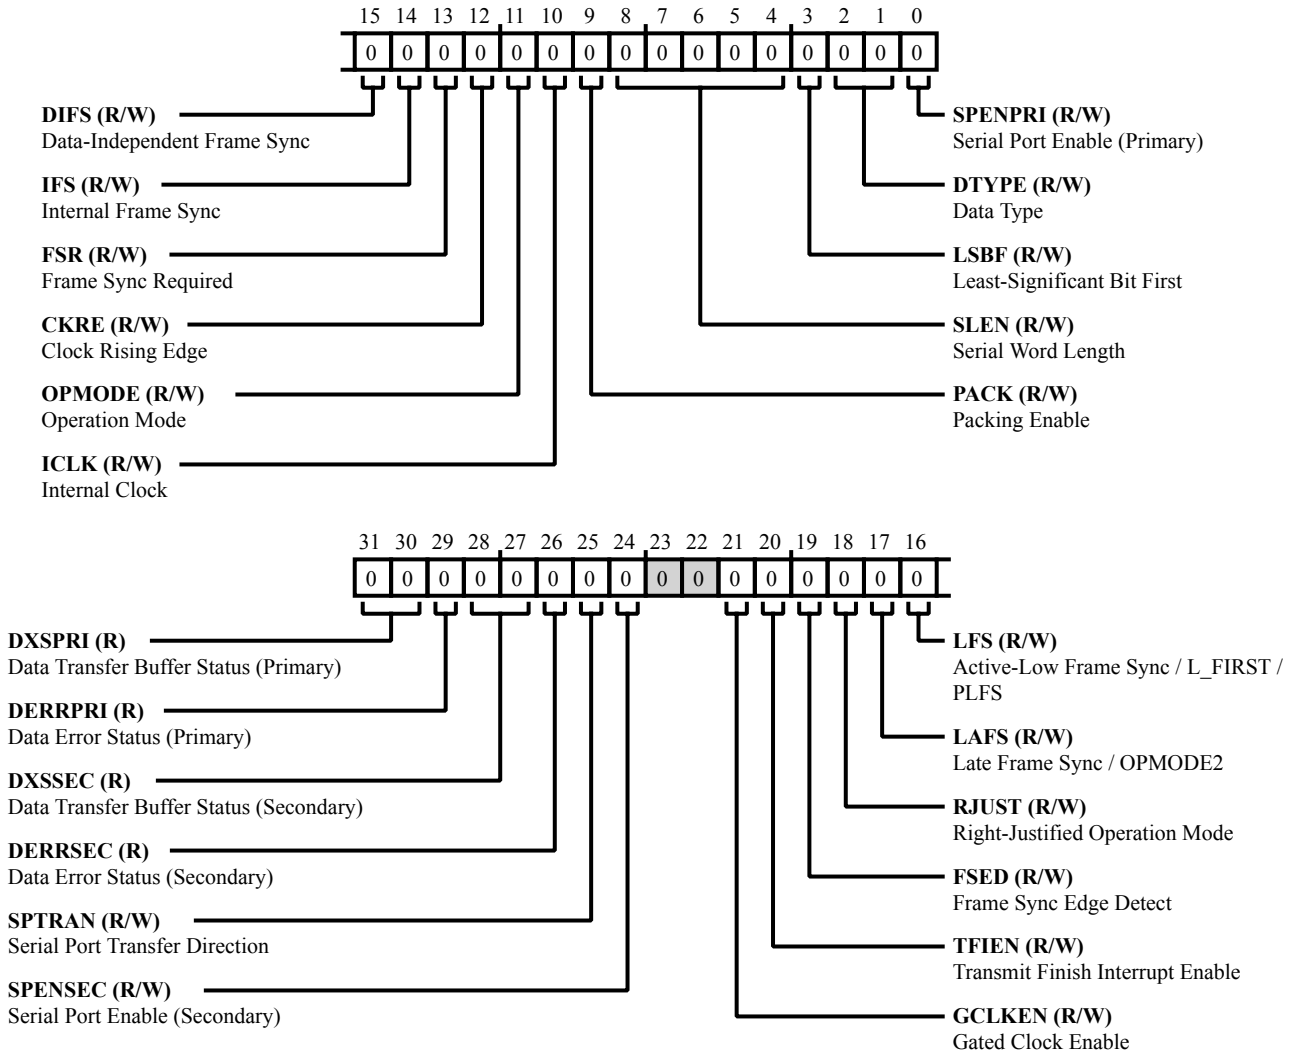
| 15 | 14 | 13 | 12 | 11 | 10 | 9 | 8 | 7 | 6 | 5 | 4 | 3 | 2 | 1 | 0 |
|---|---|---|---|---|---|---|---|---|---|---|---|---|---|---|---|
| 0 | 0 | 0 | 0 | 0 | 0 | 0 | 0 | 0 | 0 | 0 | 0 | 0 | 0 | 0 | 0 |

**DIFS (R/W)**
Data-Independent Frame Sync

**IFS (R/W)**
Internal Frame Sync

**FSR (R/W)**
Frame Sync Required

**CKRE (R/W)**
Clock Rising Edge

**OPMODE (R/W)**
Operation Mode

**ICLK (R/W)**
Internal Clock

**SPENPRI (R/W)**
Serial Port Enable (Primary)

**DTYPE (R/W)**
Data Type

**LSBF (R/W)**
Least-Significant Bit First

**SLEN (R/W)**
Serial Word Length

**PACK (R/W)**
Packing Enable

| 31 | 30 | 29 | 28 | 27 | 26 | 25 | 24 | 23 | 22 | 21 | 20 | 19 | 18 | 17 | 16 |
|---|---|---|---|---|---|---|---|---|---|---|---|---|---|---|---|
| 0 | 0 | 0 | 0 | 0 | 0 | 0 | 0 | 0 | 0 | 0 | 0 | 0 | 0 | 0 | 0 |

**DXSPRI (R)**
Data Transfer Buffer Status (Primary)

**DERRPRI (R)**
Data Error Status (Primary)

**DXSSEC (R)**
Data Transfer Buffer Status (Secondary)

**DERRSEC (R)**
Data Error Status (Secondary)

**SPTRAN (R/W)**
Serial Port Transfer Direction

**SPENSEC (R/W)**
Serial Port Enable (Secondary)

**LFS (R/W)**
Active-Low Frame Sync / L_FIRST / PLFS

**LAFS (R/W)**
Late Frame Sync / OPMODE2

**RJUST (R/W)**
Right-Justified Operation Mode

**FSED (R/W)**
Frame Sync Edge Detect

**TFIEN (R/W)**
Transmit Finish Interrupt Enable

**GCLKEN (R/W)**
Gated Clock Enable